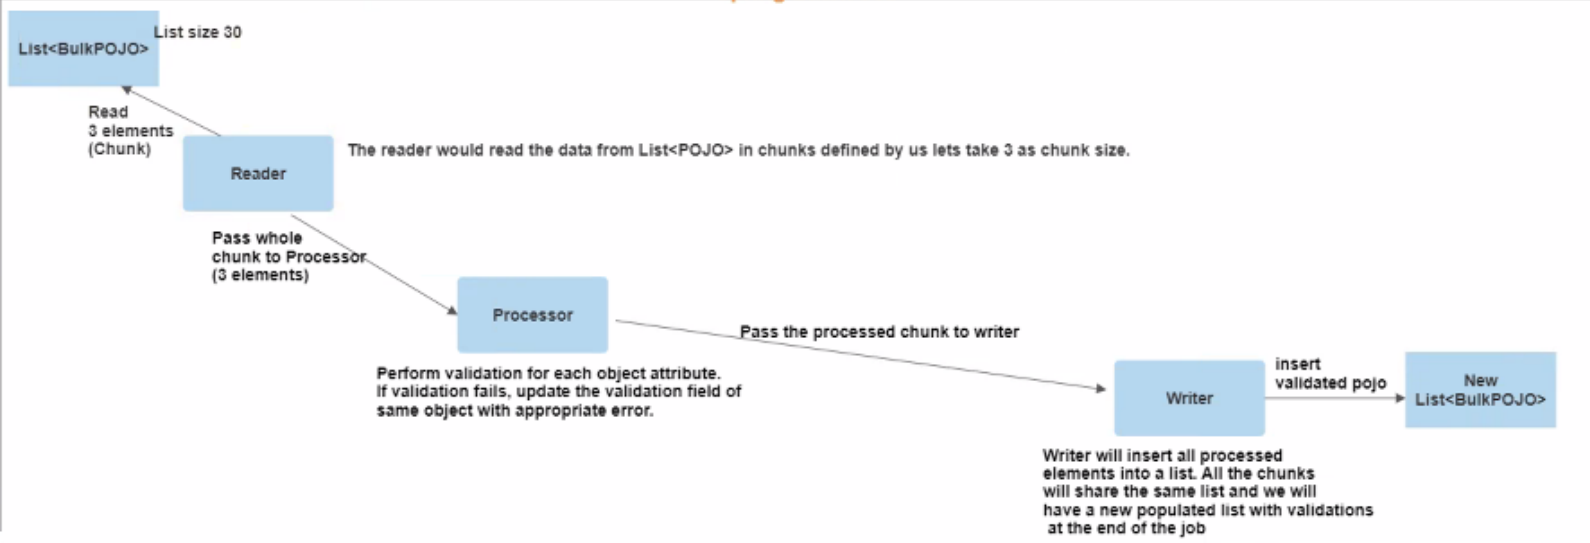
List<BulkPOJO>

List size 30

Read
3 elements
(Chunk)

Reader

The reader would read the data from List<POJO> in chunks defined by us lets take 3 as chunk size.

Pass whole
chunk to Processor
(3 elements)

Processor

Pass the processed chunk to writer

Perform validation for each object attribute.
If validation fails, update the validation field of same object with appropriate error.

Writer

insert
validated pojo

New
List<BulkPOJO>

Writer will insert all processed elements into a list. All the chunks will share the same list and we will have a new populated list with validations at the end of the job